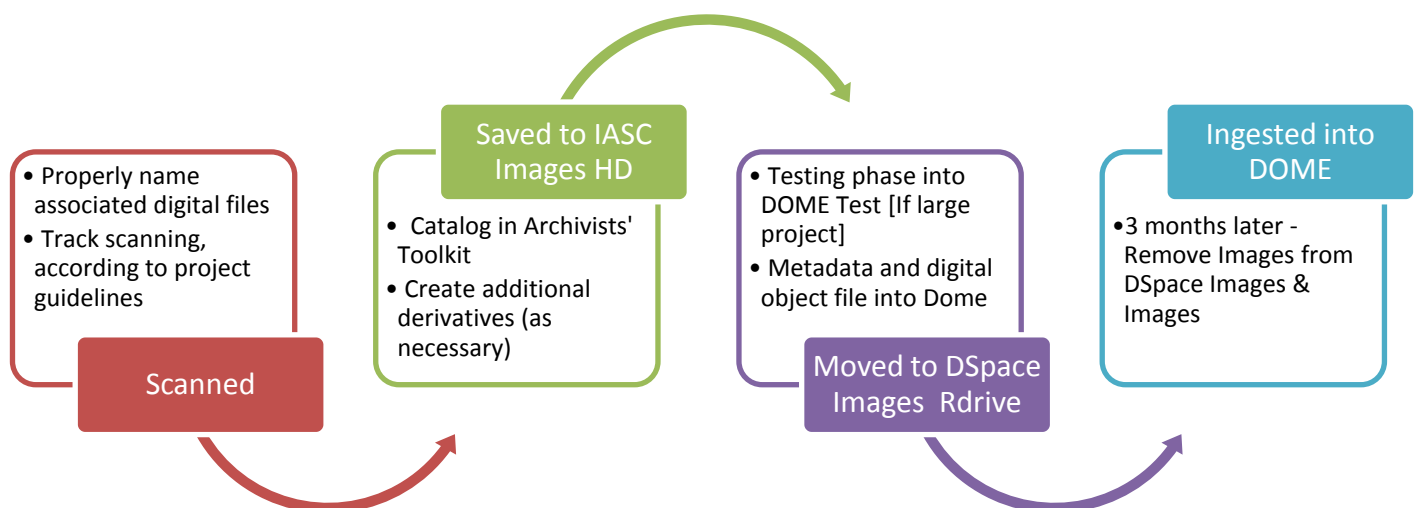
• Properly name associated digital files
• Track scanning, according to project guidelines

Scanned

Saved to IASC Images HD

• Catalog in Archivists' Toolkit
• Create additional derivatives (as necessary)

• Testing phase into DOME Test [If large project]
• Metadata and digital object file into Dome

Moved to DSpace Images Rdrive

Ingested into DOME

•3 months later - Remove Images from DSpace Images & Images